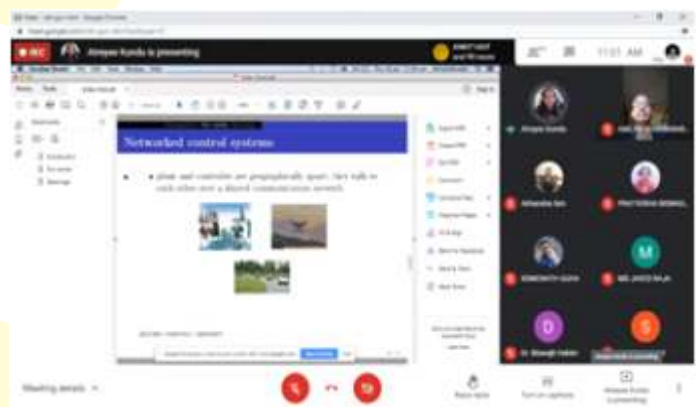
REC
Atreyee Kundu is presenting
11:01 AM
Networked control systems
plant and controller are geographically apart, they talk to each other over a shared communication network.
Atreyee Kundu
Meeting details
Raise hand
Turn on captions
Atreyee Kundu (presenting)
M
D
S